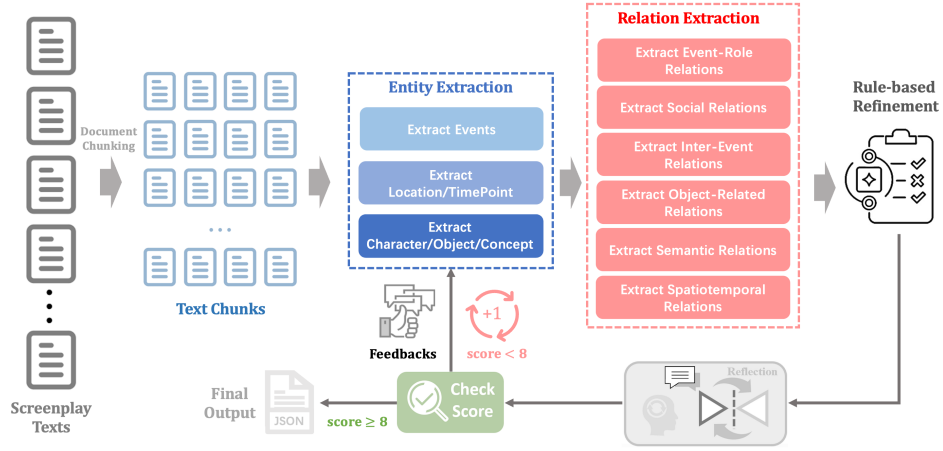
Document Chunking

Screenplay Texts

Text Chunks

Entity Extraction

Extract Events

Extract Location/TimePoint

Extract Character/Object/Concept

Relation Extraction

Extract Event-Role Relations

Extract Social Relations

Extract Inter-Event Relations

Extract Object-Related Relations

Extract Semantic Relations

Extract Spatiotemporal Relations

Rule-based Refinement

Reflection

Feedbacks

+1

score < 8

Check Score

score ≥ 8

Final Output

JSON